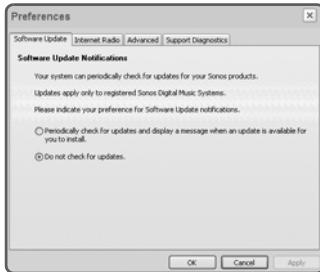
Preferences

Software Update | Internet Radio | Advanced | Support Diagnostics

Software Update Notifications

Your system can periodically check for updates for your Sonos products.

Updates apply only to registered Sonos Digital Music Systems.

Please indicate your preference for Software Update notifications.

Periodically check for updates and display a message when an update is available for you to install.

Do not check for updates.

OK Cancel Apply